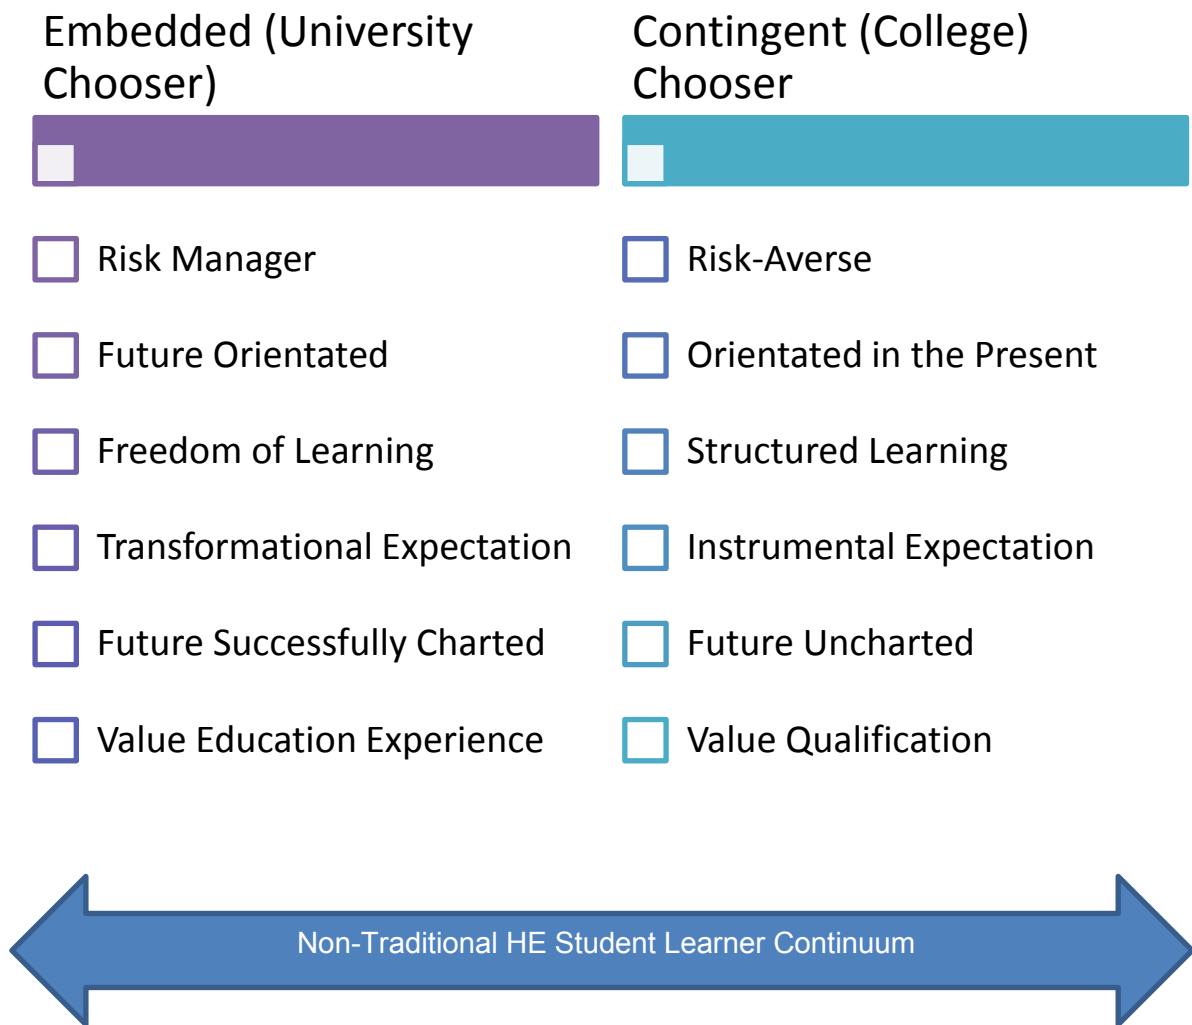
Embedded (University Chooser)

Risk Manager

Future Orientated

Freedom of Learning

Transformational Expectation

Future Successfully Charted

Value Education Experience

Contingent (College) Chooser

Risk-Averse

Orientated in the Present

Structured Learning

Instrumental Expectation

Future Uncharted

Value Qualification

Non-Traditional HE Student Learner Continuum